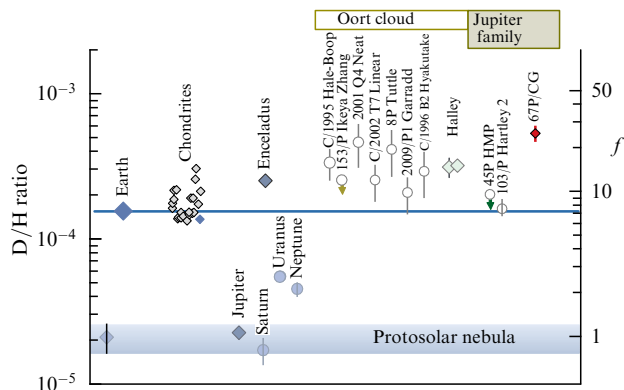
Oort cloud

Jupiter family

$10^{-3}$

$10^{-4}$

$10^{-5}$

D/H ratio

50

10

1

$f$

Earth

Chondrites

Enceladus

Jupiter

Saturn

Uranus

Neptune

C/1995 Hale-Boop

153/P Ikeya Zhang

2001 Q4 Neat

C/2002 T7 Linear

8P Tuttle

2009/P1 Garradd

C/1996 B2 Hyakutake

Halley

45P HMP

103/P Hartley 2

67P/CG

Protosolar nebula